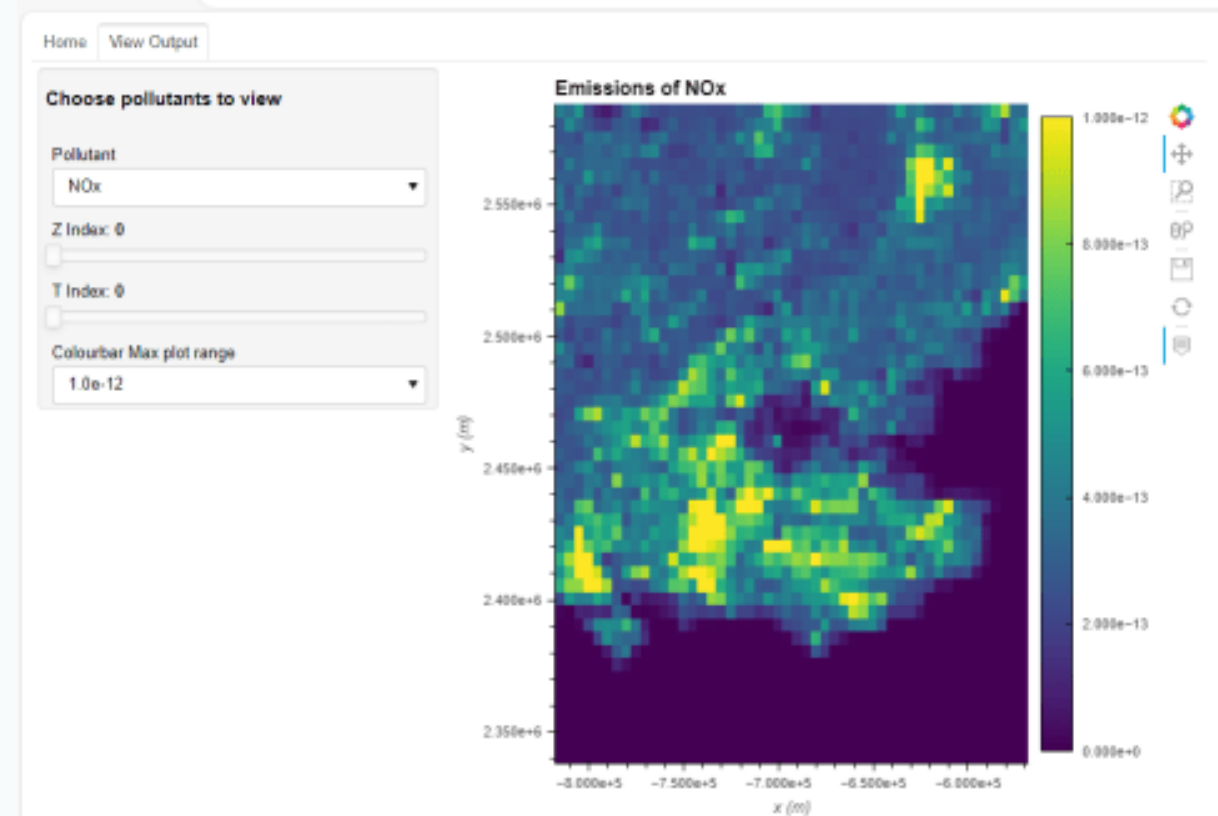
Home View Output

Choose pollutants to view

Pollutant
NOx

Z Index: 0

T Index: 0

Colourbar Max plot range
1.0e-12

Emissions of NOx

2.550e+6
2.500e+6
2.450e+6
2.400e+6
2.350e+6

y (m)

-8.000e+5 -7.500e+5 -7.000e+5 -6.500e+5 -6.000e+5

x (m)

1.000e-12
8.000e-13
6.000e-13
4.000e-13
2.000e-13
0.000e+0